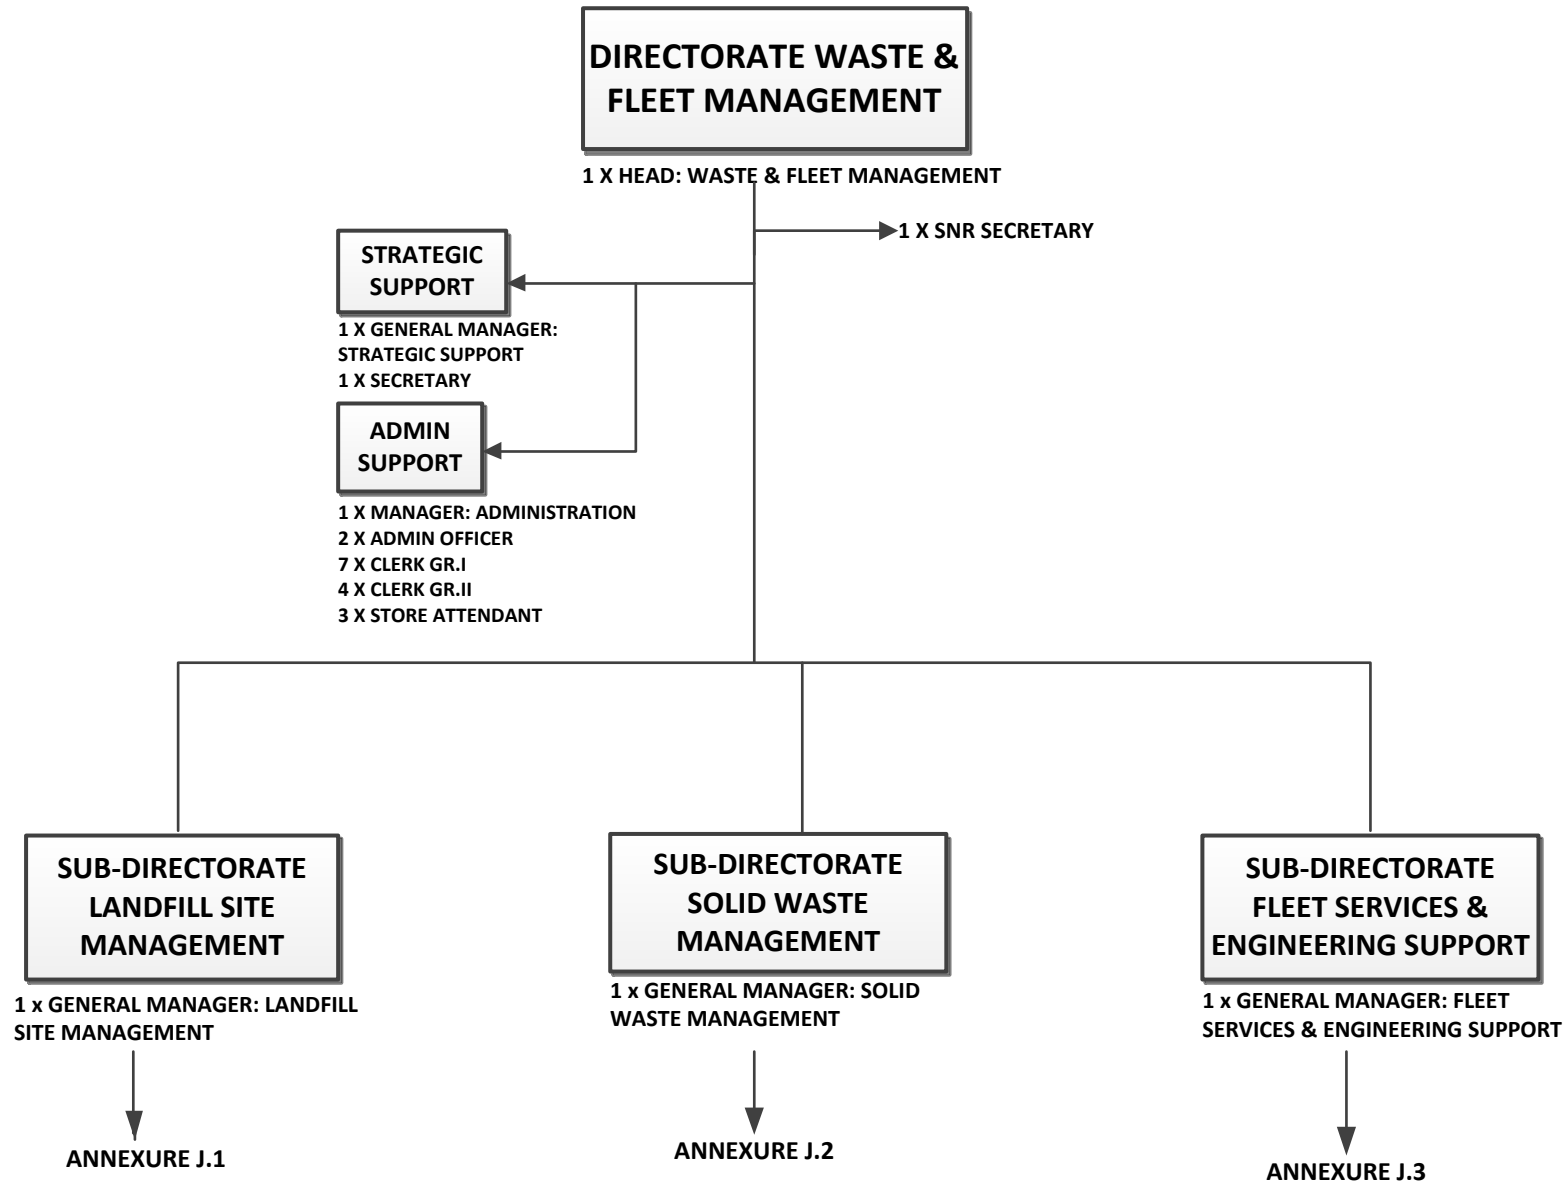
DIRECTORATE WASTE & FLEET MANAGEMENT

1 X HEAD: WASTE & FLEET MANAGEMENT

1 X SNR SECRETARY

STRATEGIC SUPPORT

1 X GENERAL MANAGER: STRATEGIC SUPPORT
1 X SECRETARY

ADMIN SUPPORT

1 X MANAGER: ADMINISTRATION
2 X ADMIN OFFICER
7 X CLERK GR.I
4 X CLERK GR.II
3 X STORE ATTENDANT

SUB-DIRECTORATE LANDFILL SITE MANAGEMENT

1 x GENERAL MANAGER: LANDFILL SITE MANAGEMENT

ANNEXURE J.1

SUB-DIRECTORATE SOLID WASTE MANAGEMENT

1 x GENERAL MANAGER: SOLID WASTE MANAGEMENT

ANNEXURE J.2

SUB-DIRECTORATE FLEET SERVICES & ENGINEERING SUPPORT

1 x GENERAL MANAGER: FLEET SERVICES & ENGINEERING SUPPORT

ANNEXURE J.3